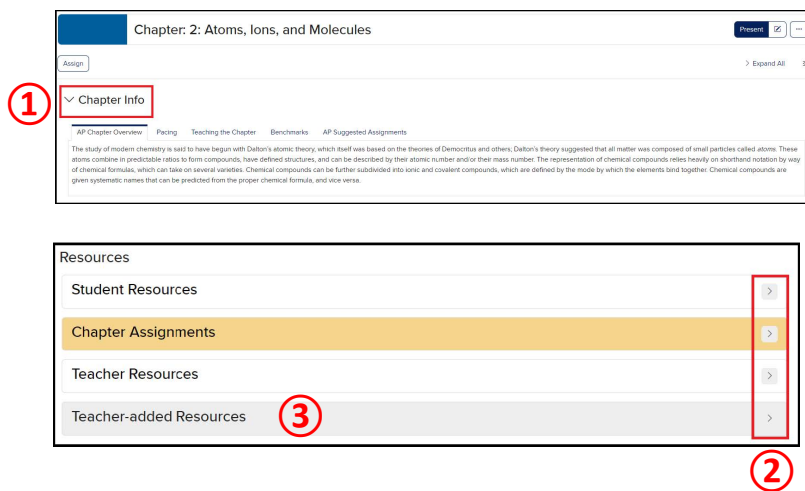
Chapter: 2: Atoms, Ions, and Molecules

Present

Assign

Expand All

①

Chapter Info

AP Chapter Overview   Pacing   Teaching the Chapter   Benchmarks   AP Suggested Assignments

The study of modern chemistry is said to have begun with Dalton's atomic theory, which itself was based on the theories of Democritus and others; Dalton's theory suggested that all matter was composed of small particles called *atoms*. These atoms combine in predictable ratios to form compounds, have defined structures, and can be described by their atomic number and/or their mass number. The representation of chemical compounds relies heavily on shorthand notation by way of chemical formulas, which can take on several varieties. Chemical compounds can be further subdivided into ionic and covalent compounds, which are defined by the mode by which the elements bind together. Chemical compounds are given systematic names that can be predicted from the proper chemical formula, and vice versa.

Resources

Student Resources

Chapter Assignments

Teacher Resources

Teacher-added Resources

③

②